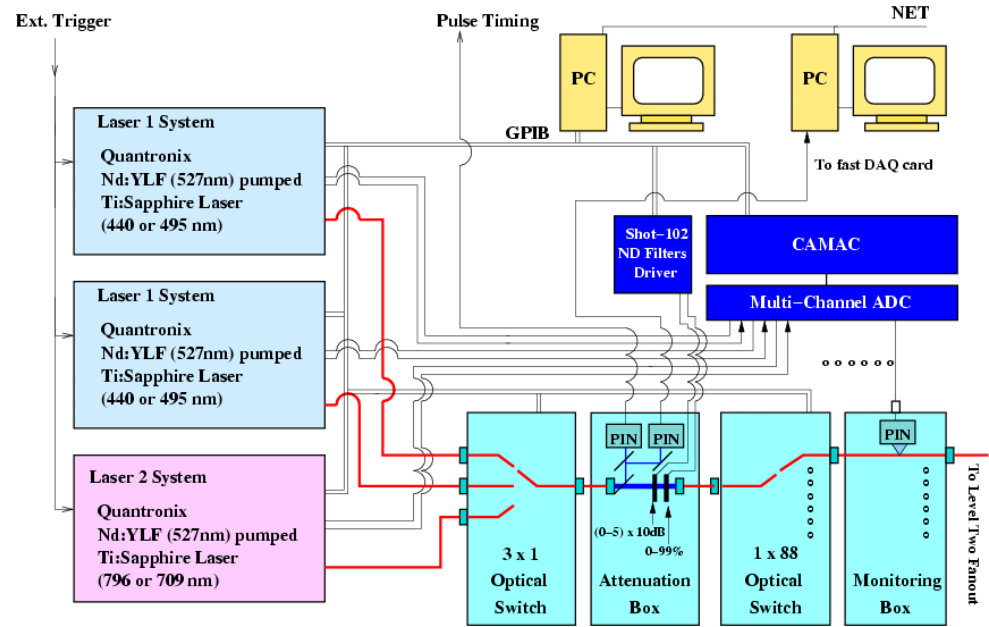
Ext. Trigger

Pulse Timing

NET

PC

PC

GPIB

To fast DAQ card

Laser 1 System

Quantronix
Nd:YLF (527nm) pumped
Ti:Sapphire Laser
(440 or 495 nm)

Shot-102
ND Filters
Driver

CAMAC

Multi-Channel ADC

Laser 1 System

Quantronix
Nd:YLF (527nm) pumped
Ti:Sapphire Laser
(440 or 495 nm)

PIN

PIN

PIN

Laser 2 System

Quantronix
Nd:YLF (527nm) pumped
Ti:Sapphire Laser
(796 or 709 nm)

(0-5) x 10dB

0-99%

To Level Two Fanout

3 x 1
Optical
Switch

Attenuation
Box

1 x 88
Optical
Switch

Monitoring
Box